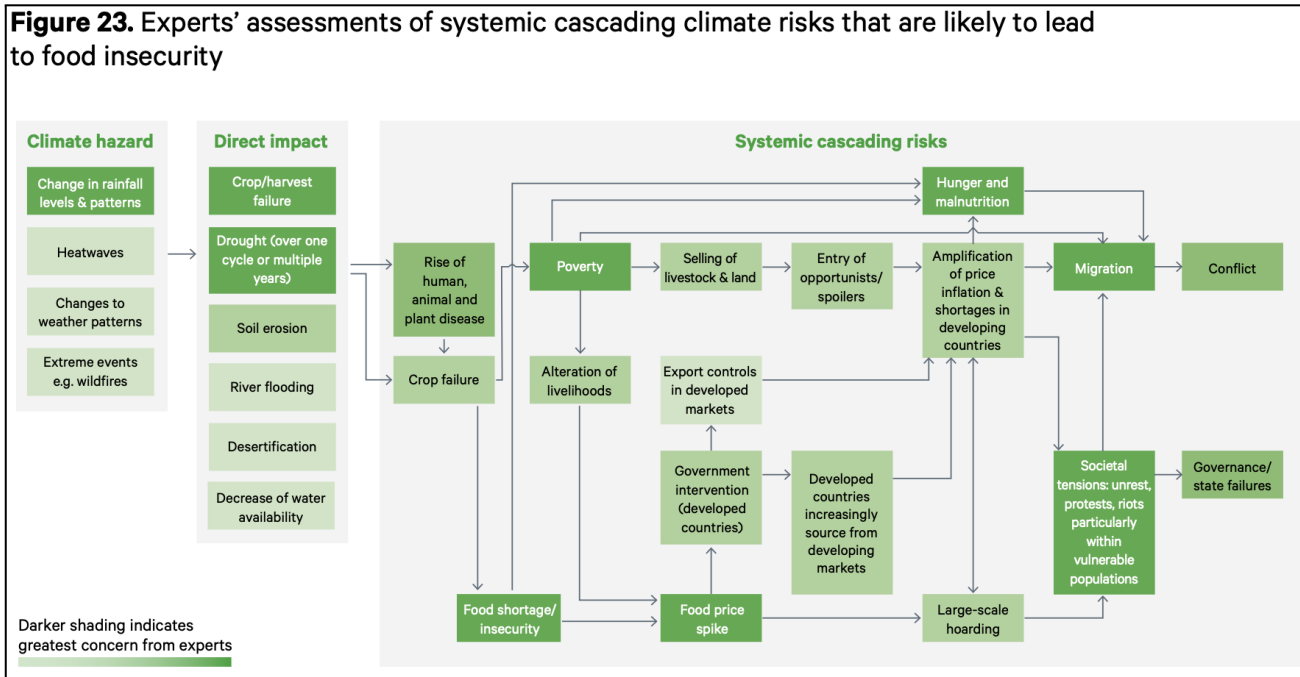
**Figure 23.** Experts' assessments of systemic cascading climate risks that are likely to lead to food insecurity

Climate hazard

Change in rainfall levels & patterns

Heatwaves

Changes to weather patterns

Extreme events e.g. wildfires

Direct impact

Crop/harvest failure

Drought (over one cycle or multiple years)

Soil erosion

River flooding

Desertification

Decrease of water availability

Systemic cascading risks

Rise of human, animal and plant disease

Crop failure

Poverty

Alteration of livelihoods

Selling of livestock & land

Entry of opportunists/ spoilers

Hunger and malnutrition

Amplification of price inflation & shortages in developing countries

Migration

Conflict

Export controls in developed markets

Government intervention (developed countries)

Developed countries increasingly source from developing markets

Societal tensions: unrest, protests, riots particularly within vulnerable populations

Governance/ state failures

Food shortage/ insecurity

Food price spike

Large-scale hoarding

Darker shading indicates greatest concern from experts